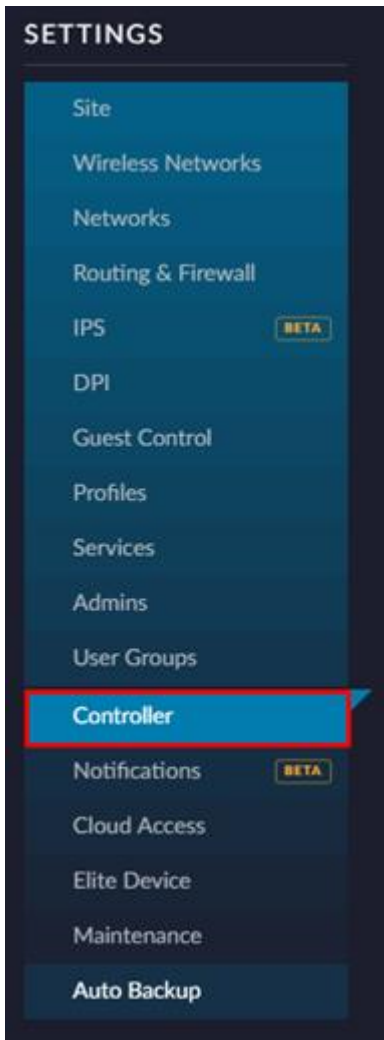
SETTINGS

Site

Wireless Networks

Networks

Routing & Firewall

IPS BETA

DPI

Guest Control

Profiles

Services

Admins

User Groups

Controller

Notifications BETA

Cloud Access

Elite Device

Maintenance

Auto Backup